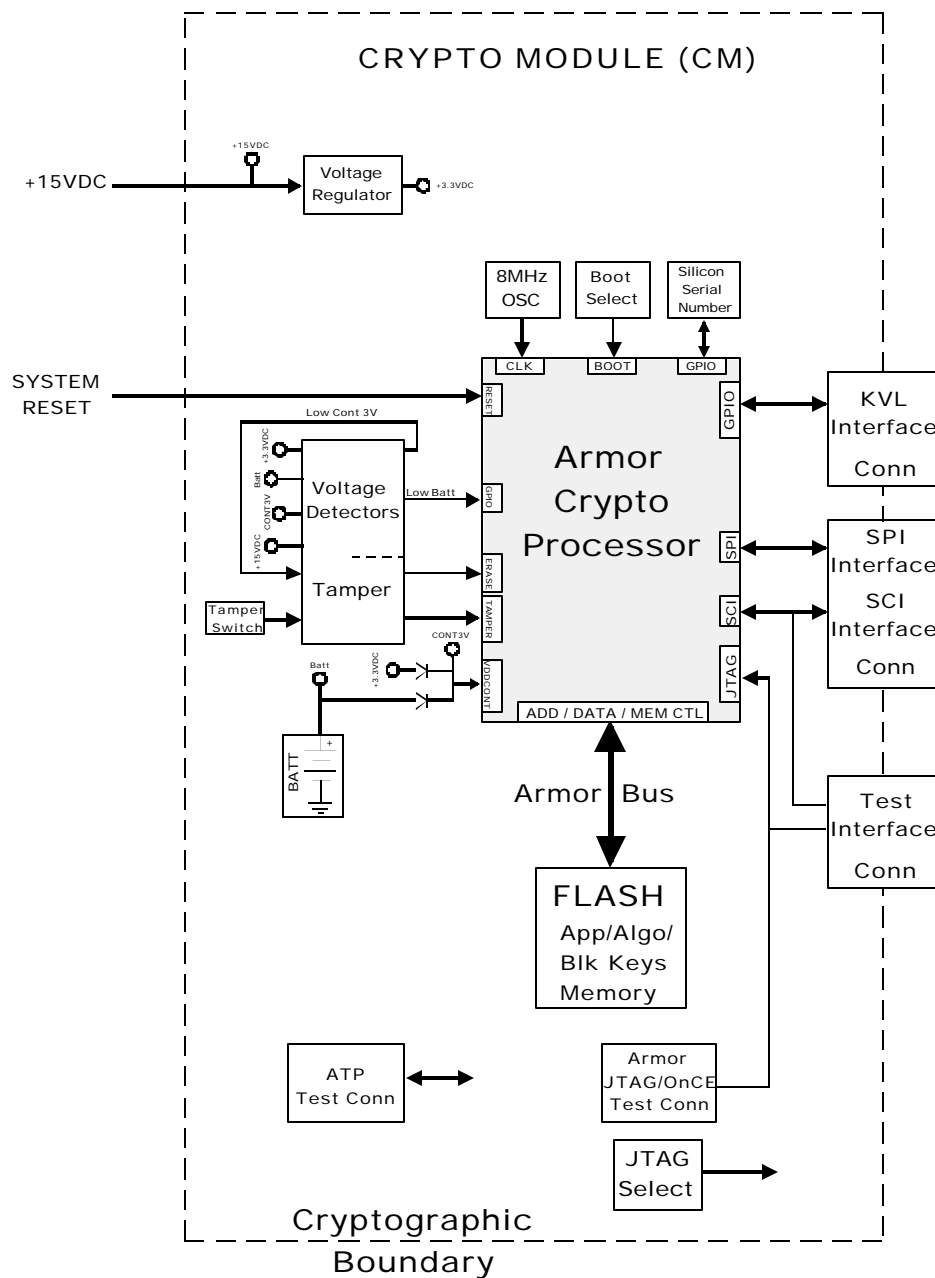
CRYPTO MODULE (CM)

+15VDC

+15VDC

Voltage Regulator

+3.3VDC

8MHz OSC

Boot Select

Silicon Serial Number

CLK

BOOT

GPIO

SYSTEM RESET

RESET

Low Cont 3V

+3.3VDC

Batt

CONT3V

+15VDC

Voltage Detectors

Low Batt

GPIO

Tamper

ERASE

Tamper Switch

TAMPER

CONT3V

+3.3VDC

Batt

VDDCONT

BATT

+

Armor Crypto Processor

GPIO

SPI

SCI

JTAG

ADD / DATA / MEM CTL

KVL Interface Conn

SPI Interface SCI Interface Conn

Test Interface Conn

Armor Bus

FLASH App/Algo/ Blk Keys Memory

ATP Test Conn

Armor JTAG/OnCE Test Conn

JTAG Select

Cryptographic Boundary